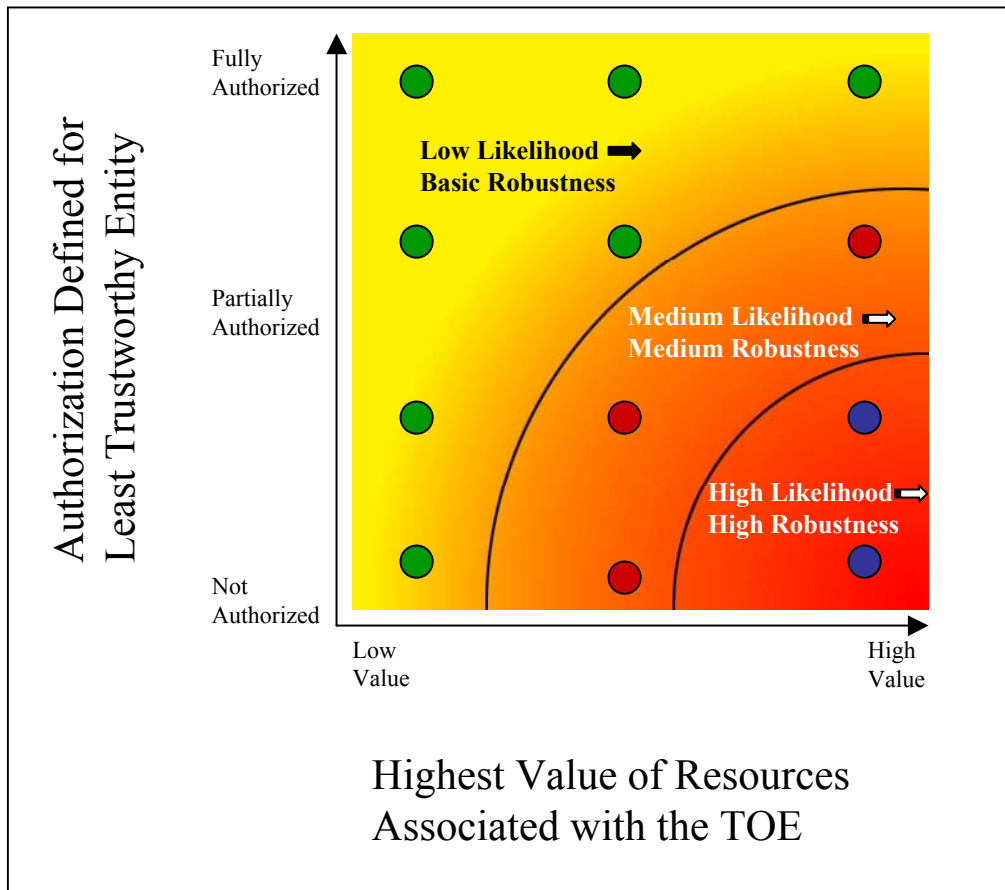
Authorization Defined for Least Trustworthy Entity

Fully Authorized

Partially Authorized

Not Authorized

Low Likelihood ➡ Basic Robustness

Medium Likelihood ⇨ Medium Robustness

High Likelihood ⇨ High Robustness

Low Value

High Value

Highest Value of Resources Associated with the TOE